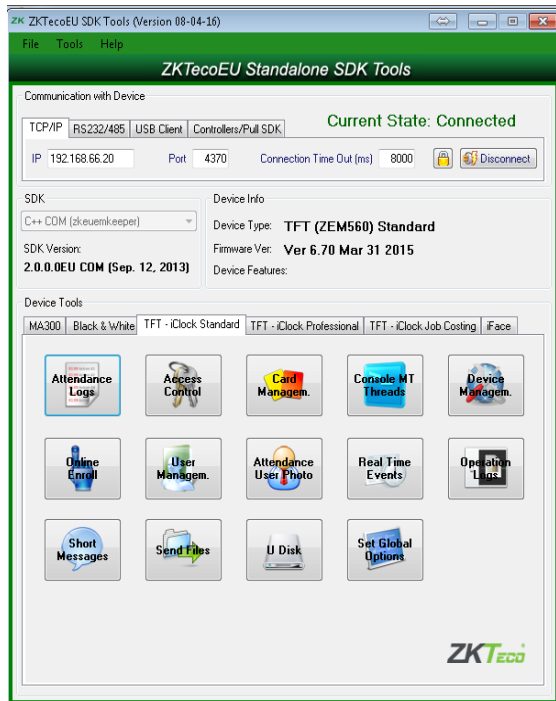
ZK ZKTecoEU SDK Tools (Version 08-04-16)

File Tools Help

ZKTecoEU Standalone SDK Tools

Communication with Device

TCP/IP | RS232/485 | USB Client | Controllers/Pull SDK

Current State: Connected

IP 192.168.66.20 Port 4370 Connection Time Out (ms) 8000 Disconnect

SDK

C++ COM (zkeuemkeeper)

SDK Version:

2.0.0.0EU COM (Sep. 12, 2013)

Device Info

Device Type: TFT (ZEM560) Standard

Firmware Ver: Ver 6.70 Mar 31 2015

Device Features:

Device Tools

MA300 | Black & White | TFT - iClock Standard | TFT - iClock Professional | TFT - iClock Job Costing | iFace

Attendance Logs

Access Control

Card Managem.

Console MT Threads

Device Managem.

Online Enroll

User Managem.

Attendance User Photo

Real Time Events

Operation Logs

Short Messages

Send Files

U Disk

Set Global Options

ZKTeco